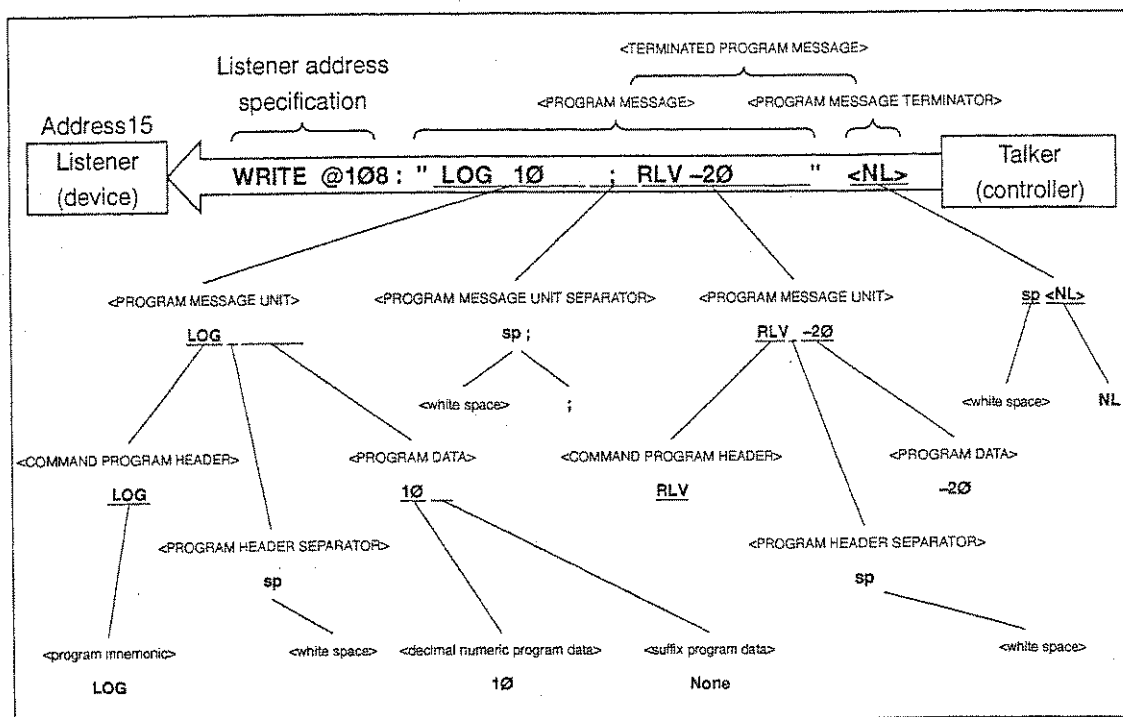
<TERMINATED PROGRAM MESSAGE>

Listener address specification

<PROGRAM MESSAGE>

<PROGRAM MESSAGE TERMINATOR>

Address15

Listener (device)

WRITE @1Ø8 : " LOG 1Ø ; RLV –2Ø " <NL>

Talker (controller)

<PROGRAM MESSAGE UNIT>

LOG

<PROGRAM MESSAGE UNIT SEPARATOR>

sp ;

<white space>

;

<PROGRAM MESSAGE UNIT>

RLV –2Ø

sp <NL>

<white space>

NL

<COMMAND PROGRAM HEADER>

LOG

<PROGRAM DATA>

1Ø

<COMMAND PROGRAM HEADER>

RLV

<PROGRAM DATA>

–2Ø

<PROGRAM HEADER SEPARATOR>

sp

<PROGRAM HEADER SEPARATOR>

sp

<program mnemonic>

LOG

<white space>

<decimal numeric program data>

1Ø

<suffix program data>

None

<white space>